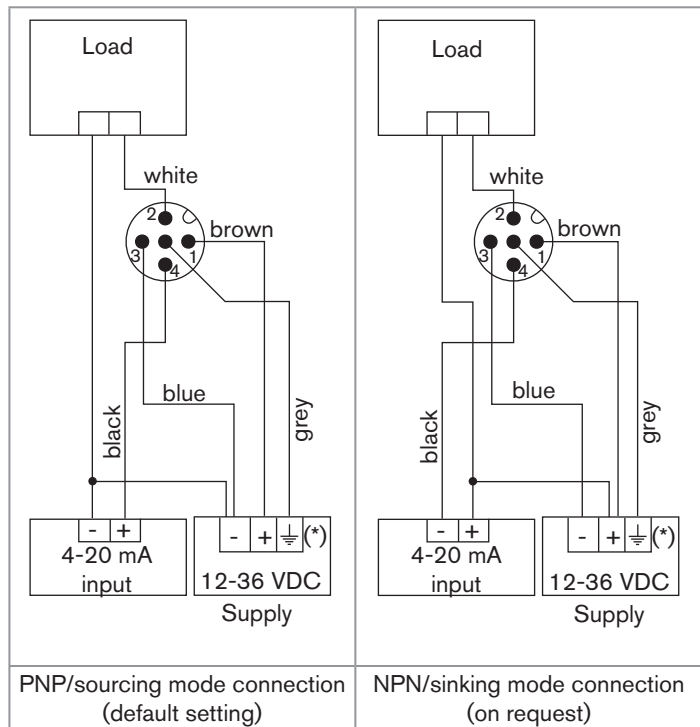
| Load white 2 3 1 4 brown blue black grey - + 4-20 mA input - + ⏚ (*) 12-36 VDC Supply | Load white 2 3 1 4 brown blue black grey - + 4-20 mA input - + ⏚ (*) 12-36 VDC Supply |
|---|---|
| PNP/sourcing mode connection (default setting) | NPN/sinking mode connection (on request) |